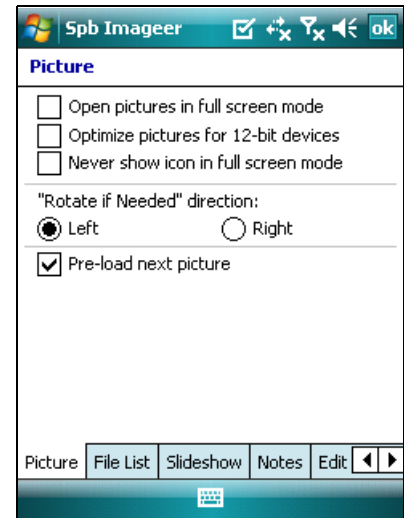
Spb Imageer ok

Picture

Open pictures in full screen mode

Optimize pictures for 12-bit devices

Never show icon in full screen mode

"Rotate if Needed" direction:

Left Right

Pre-load next picture

Picture File List Slideshow Notes Edit